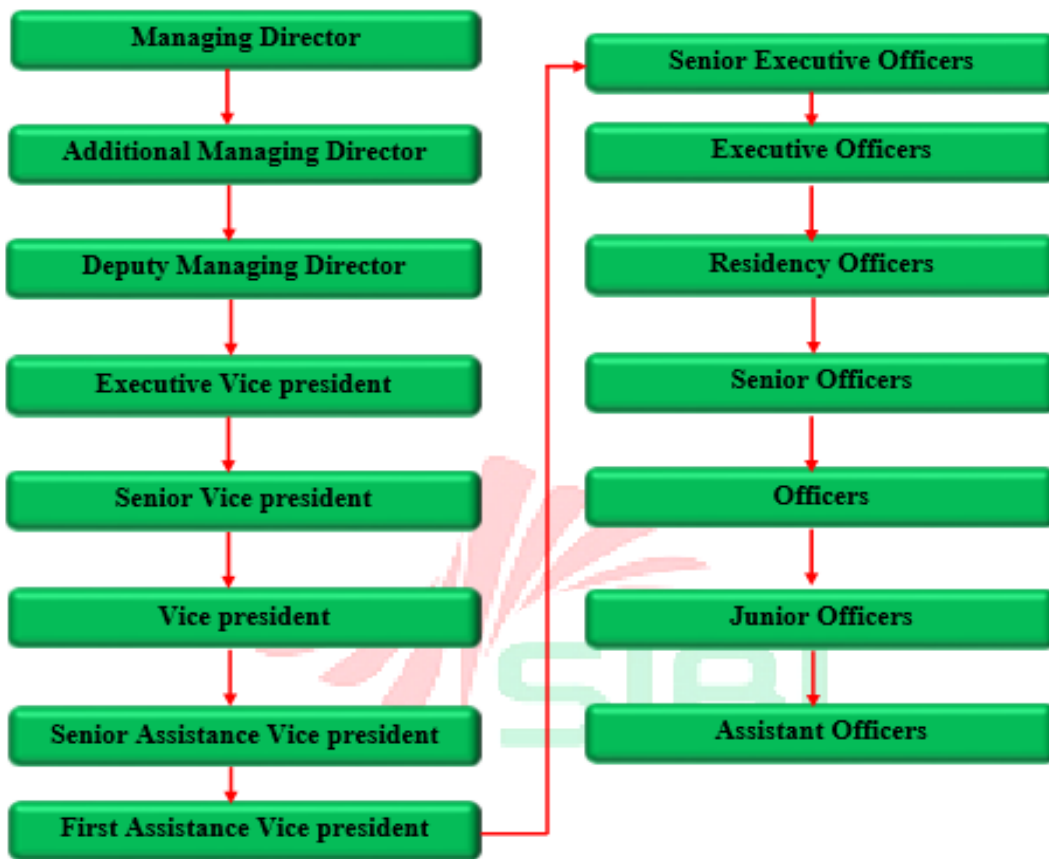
Managing Director

Additional Managing Director

Deputy Managing Director

Executive Vice president

Senior Vice president

Vice president

Senior Assistance Vice president

First Assistance Vice president

Senior Executive Officers

Executive Officers

Residency Officers

Senior Officers

Officers

Junior Officers

Assistant Officers

SIBL